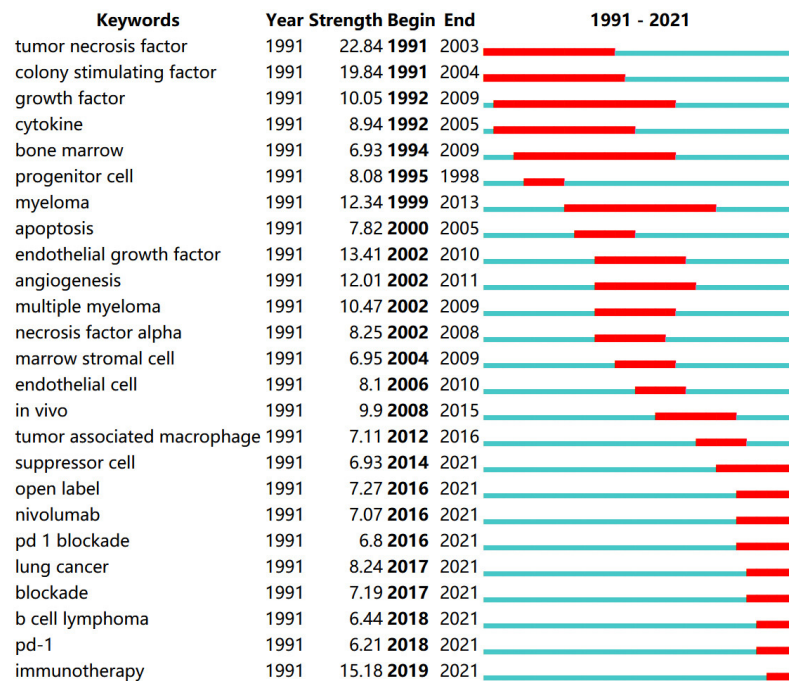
| Keywords | Year | Strength | Begin | End | 1991 - 2021 |
|---|---|---|---|---|---|
| tumor necrosis factor | 1991 | 22.84 | **1991** | 2003 | |
| colony stimulating factor | 1991 | 19.84 | **1991** | 2004 | |
| growth factor | 1991 | 10.05 | **1992** | 2009 | |
| cytokine | 1991 | 8.94 | **1992** | 2005 | |
| bone marrow | 1991 | 6.93 | **1994** | 2009 | |
| progenitor cell | 1991 | 8.08 | **1995** | 1998 | |
| myeloma | 1991 | 12.34 | **1999** | 2013 | |
| apoptosis | 1991 | 7.82 | **2000** | 2005 | |
| endothelial growth factor | 1991 | 13.41 | **2002** | 2010 | |
| angiogenesis | 1991 | 12.01 | **2002** | 2011 | |
| multiple myeloma | 1991 | 10.47 | **2002** | 2009 | |
| necrosis factor alpha | 1991 | 8.25 | **2002** | 2008 | |
| marrow stromal cell | 1991 | 6.95 | **2004** | 2009 | |
| endothelial cell | 1991 | 8.1 | **2006** | 2010 | |
| in vivo | 1991 | 9.9 | **2008** | 2015 | |
| tumor associated macrophage | 1991 | 7.11 | **2012** | 2016 | |
| suppressor cell | 1991 | 6.93 | **2014** | 2021 | |
| open label | 1991 | 7.27 | **2016** | 2021 | |
| nivolumab | 1991 | 7.07 | **2016** | 2021 | |
| pd 1 blockade | 1991 | 6.8 | **2016** | 2021 | |
| lung cancer | 1991 | 8.24 | **2017** | 2021 | |
| blockade | 1991 | 7.19 | **2017** | 2021 | |
| b cell lymphoma | 1991 | 6.44 | **2018** | 2021 | |
| pd-1 | 1991 | 6.21 | **2018** | 2021 | |
| immunotherapy | 1991 | 15.18 | **2019** | 2021 | |